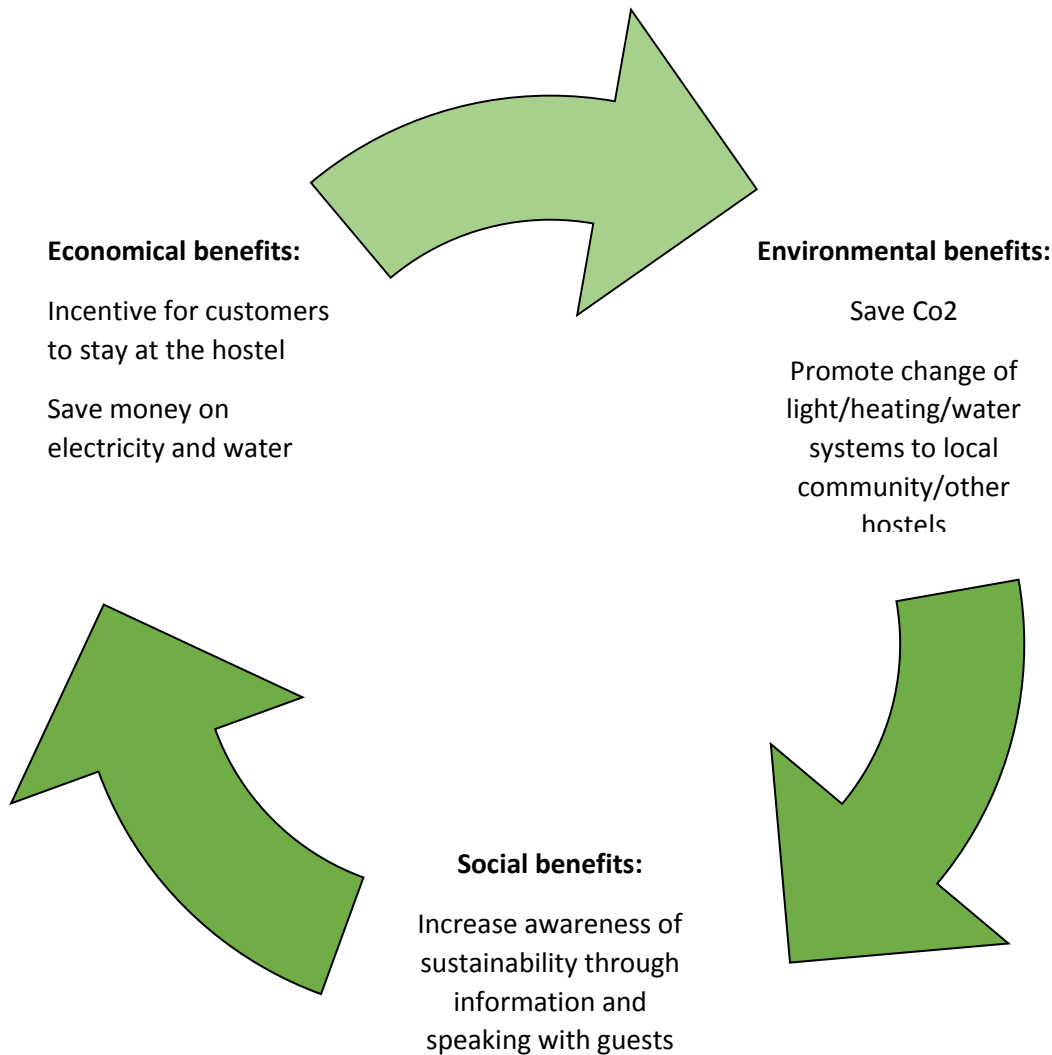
**Economical benefits:**

Incentive for customers to stay at the hostel

Save money on electricity and water

**Environmental benefits:**

Save Co2

Promote change of light/heating/water systems to local community/other hostels

**Social benefits:**

Increase awareness of sustainability through information and speaking with guests